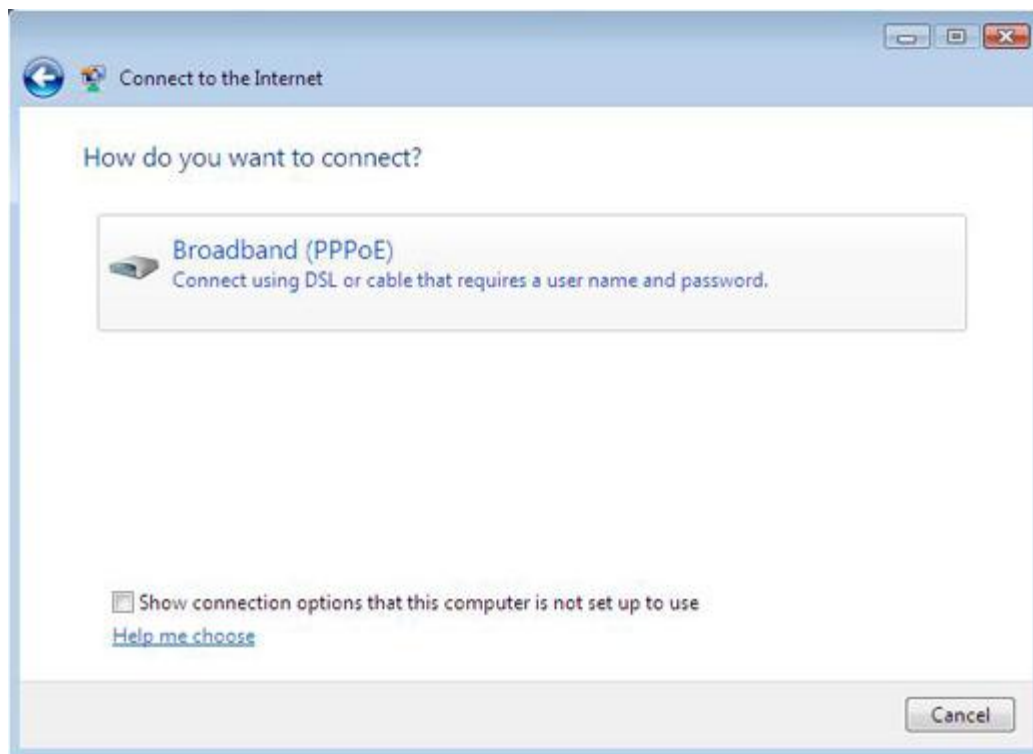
Connect to the Internet

How do you want to connect?

Broadband (PPPoE)
Connect using DSL or cable that requires a user name and password.

Show connection options that this computer is not set up to use
Help me choose

Cancel